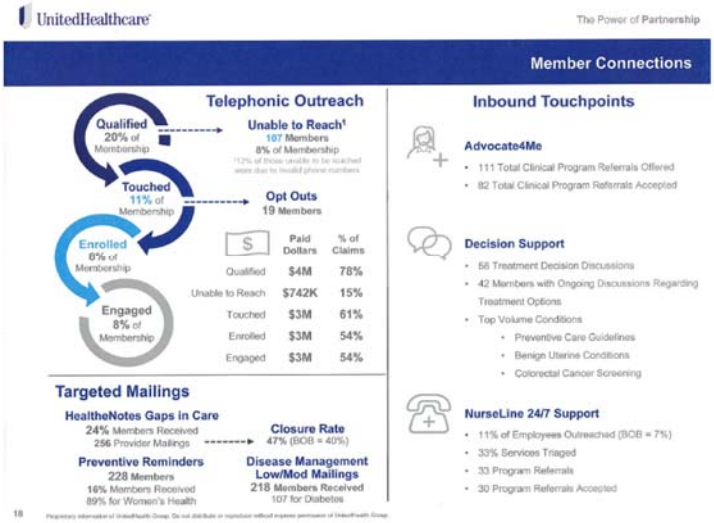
UnitedHealthcare

The Power of Partnership

Member Connections

Telephonic Outreach

Qualified
20% of Membership

Unable to Reach¹
107 Members
8% of Membership
¹12% of those unable to be reached were due to invalid phone numbers

Touched
11% of Membership

Opt Outs
19 Members

Enrolled
6% of Membership

Engaged
8% of Membership

| $ | Paid Dollars | % of Claims |
|---|---|---|
| Qualified | $4M | 78% |
| Unable to Reach | $742K | 15% |
| Touched | $3M | 61% |
| Enrolled | $3M | 54% |
| Engaged | $3M | 54% |

Targeted Mailings

HealtheNotes Gaps in Care
24% Members Received
256 Provider Mailings

Closure Rate
47% (BOB = 40%)

Preventive Reminders
228 Members
16% Members Received
89% for Women's Health

Disease Management Low/Mod Mailings
218 Members Received
107 for Diabetes

Inbound Touchpoints

Advocate4Me
• 111 Total Clinical Program Referrals Offered
• 82 Total Clinical Program Referrals Accepted

Decision Support
• 56 Treatment Decision Discussions
• 42 Members with Ongoing Discussions Regarding Treatment Options
• Top Volume Conditions
• Preventive Care Guidelines
• Benign Uterine Conditions
• Colorectal Cancer Screening

NurseLine 24/7 Support
• 11% of Employees Outreached (BOB = 7%)
• 33% Services Triaged
• 33 Program Referrals
• 30 Program Referrals Accepted

18

Proprietary information of UnitedHealth Group. Do not distribute or reproduce without express permission of UnitedHealth Group.